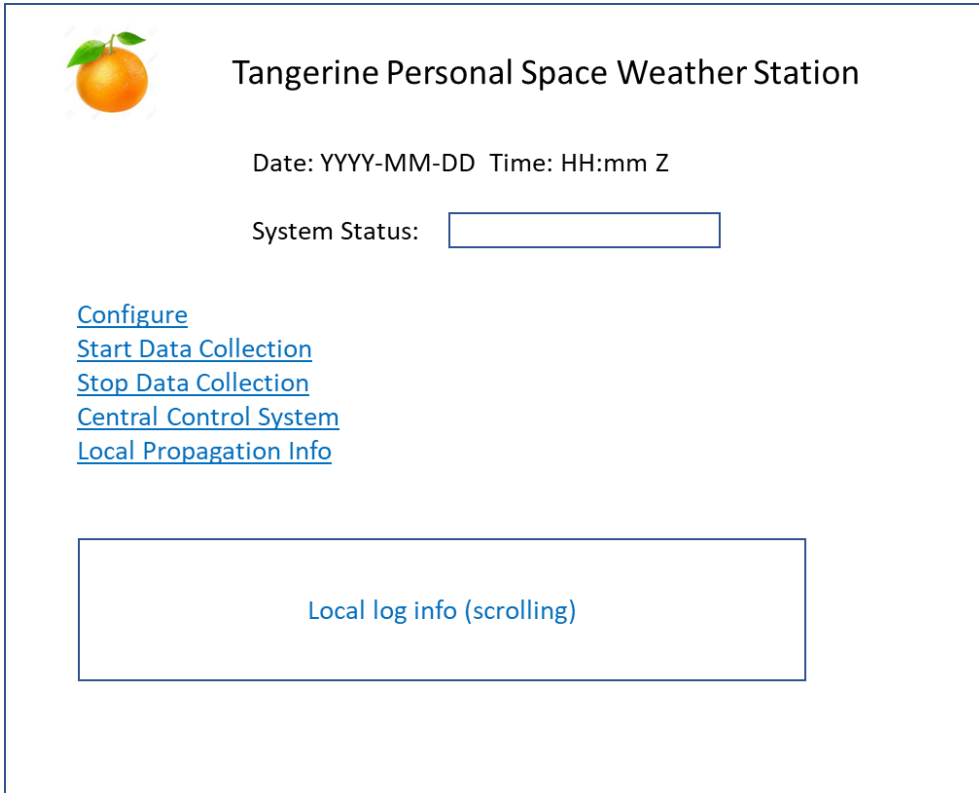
Tangerine Personal Space Weather Station

Date: YYYY-MM-DD Time: HH:mm Z

System Status:

Configure
Start Data Collection
Stop Data Collection
Central Control System
Local Propagation Info

Local log info (scrolling)